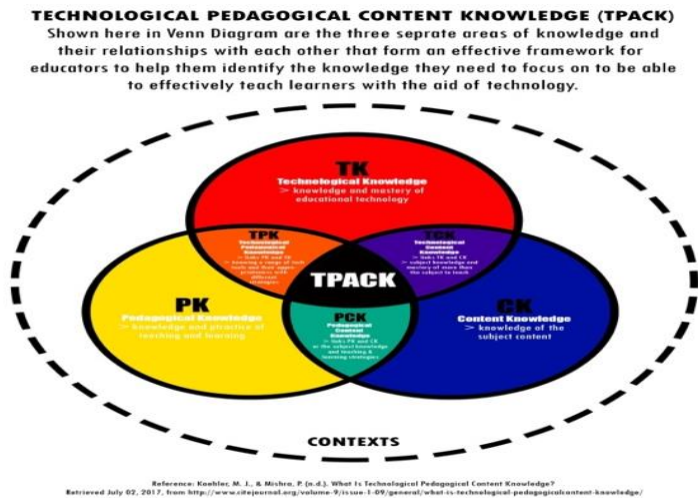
TECHNOLOGICAL PEDAGOGICAL CONTENT KNOWLEDGE (TPACK)
Shown here in Venn Diagram are the three seprate areas of knowledge and their relationships with each other that form an effective framework for educators to help them identify the knowledge they need to focus on to be able to effectively teach learners with the aid of technology.

TK
Technological Knowledge
> knowledge and mastery of educational technology

TPK
Technological Pedagogical Knowledge
> links PK and TK
> knowing a range of tech tools and their appropriateness with different strategies

TCK
Technological Content Knowledge
> links TK and CK
> subject knowledge and mastery of more than the subject to teach

TPACK

PK
Pedagogical Knowledge
> knowledge and practice of teaching and learning

PCK
Pedagogical Content Knowledge
> links PK and CK
> the subject knowledge and teaching & learning strategies

CK
Content Knowledge
> knowledge of the subject content

CONTEXTS

Reference: Koehler, M. J., & Mishra, P. (n.d.). What Is Technological Pedagogical Content Knowledge? Retrieved July 02, 2017, from http://www.citejournal.org/volume-9/issue-1-09/general/what-is-technological-pedagogicalcontent-knowledge/